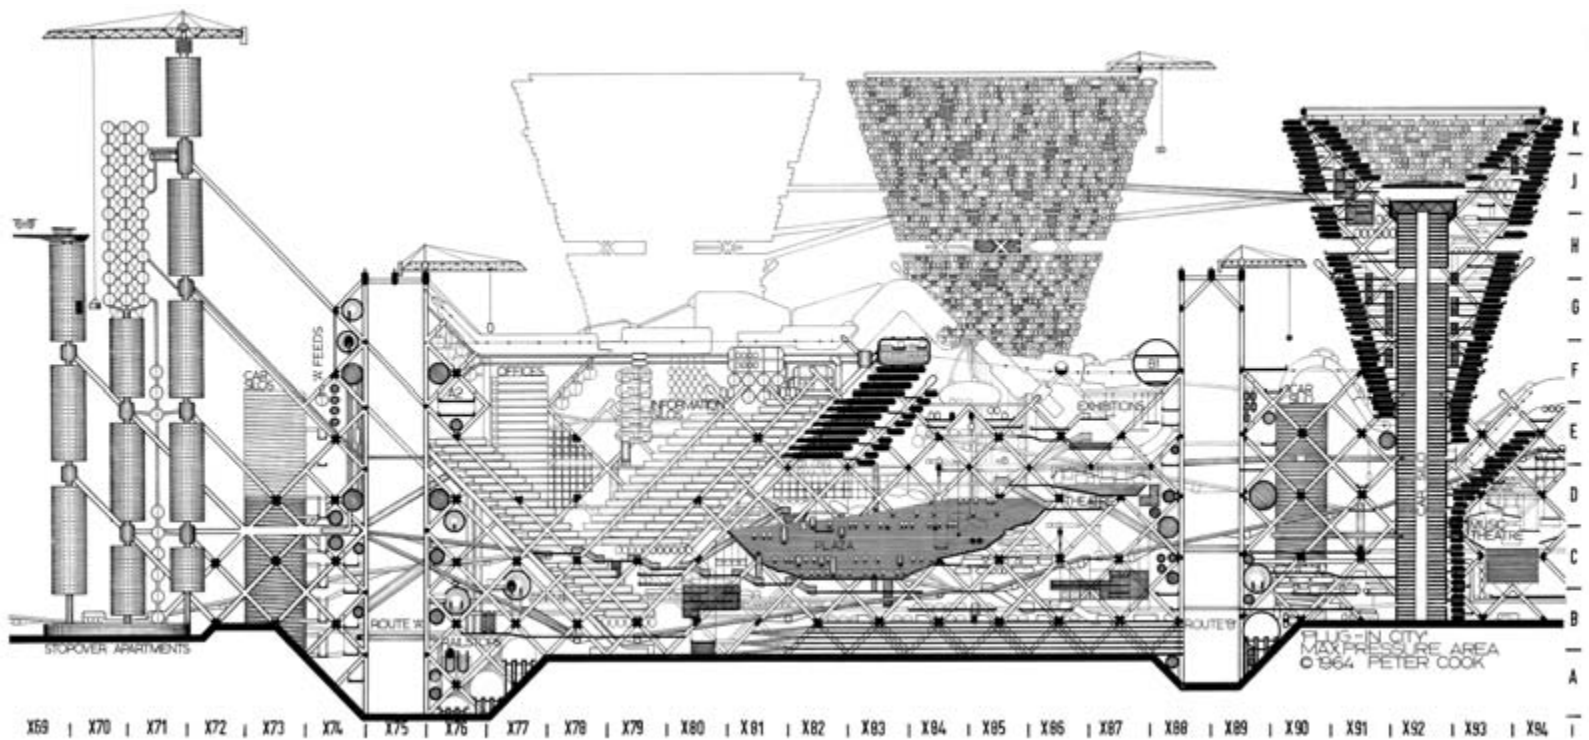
K
J
H
G
F
E
D
C
B
A

CAR SILOS
W FEEDS
OFFICES
INFORMATION
EXHIBITIONS
CAR SILO
THEATRE
PLAZA
MUSIC THEATRE
ROUTE 'A'
ROUTE 'B'
STOPOVER APARTMENTS

PLUG-IN CITY
MAXPRESSURE AREA
© 1964 PETER COOK

X69 | X70 | X71 | X72 | X73 | X74 | X75 | X76 | X77 | X78 | X79 | X80 | X81 | X82 | X83 | X84 | X85 | X86 | X87 | X88 | X89 | X90 | X91 | X92 | X93 | X94